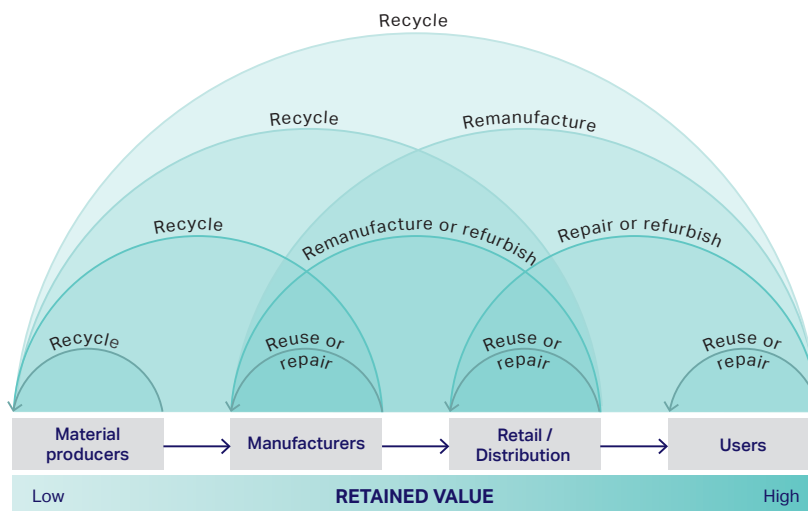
Recycle

Recycle

Remanufacture

Recycle

Remanufacture or refurbish

Repair or refurbish

Recycle

Reuse or repair

Reuse or repair

Reuse or repair

Material producers

Manufacturers

Retail / Distribution

Users

Low

RETAINED VALUE

High